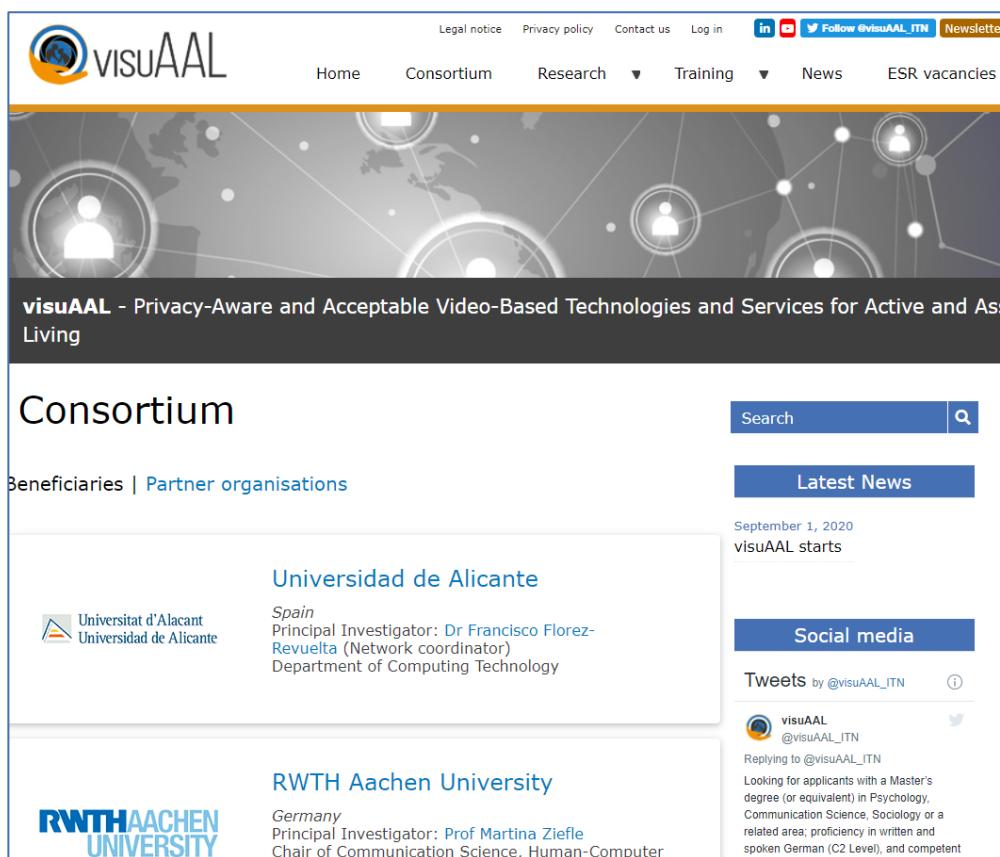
visuAAL

Legal notice Privacy policy Contact us Log in

in Follow @visuAAL_ITN Newslette

Home Consortium Research ▼ Training ▼ News ESR vacancies

visuAAL - Privacy-Aware and Acceptable Video-Based Technologies and Services for Active and As Living

Consortium

Beneficiaries | Partner organisations

Universitat d'Alacant
Universidad de Alicante

Universidad de Alicante

Spain
Principal Investigator: Dr Francisco Florez-Revuelta (Network coordinator)
Department of Computing Technology

RWTH AACHEN UNIVERSITY

RWTH Aachen University

Germany
Principal Investigator: Prof Martina Ziefle
Chair of Communication Science, Human-Computer

Search

Latest News

September 1, 2020
visuAAL starts

Social media

Tweets by @visuAAL_ITN

visuAAL
@visuAAL_ITN
Replying to @visuAAL_ITN
Looking for applicants with a Master's degree (or equivalent) in Psychology, Communication Science, Sociology or a related area; proficiency in written and spoken German (C2 Level), and competent